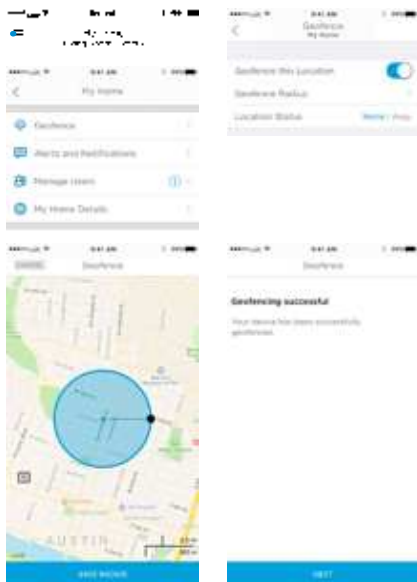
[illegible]

9:41 AM

My Home

Geofence

Alerts and Notifications

Manage Users

My Home Details

9:41 AM

Geofence

AUSTIN

SAVE RADIUS

9:41 AM

Geofence

My Home

Geofence this Location

Geofence Radius

Location Status

Home

9:41 AM

Geofence

Geofencing successful

Your device has been successfully geofenced.

NEXT